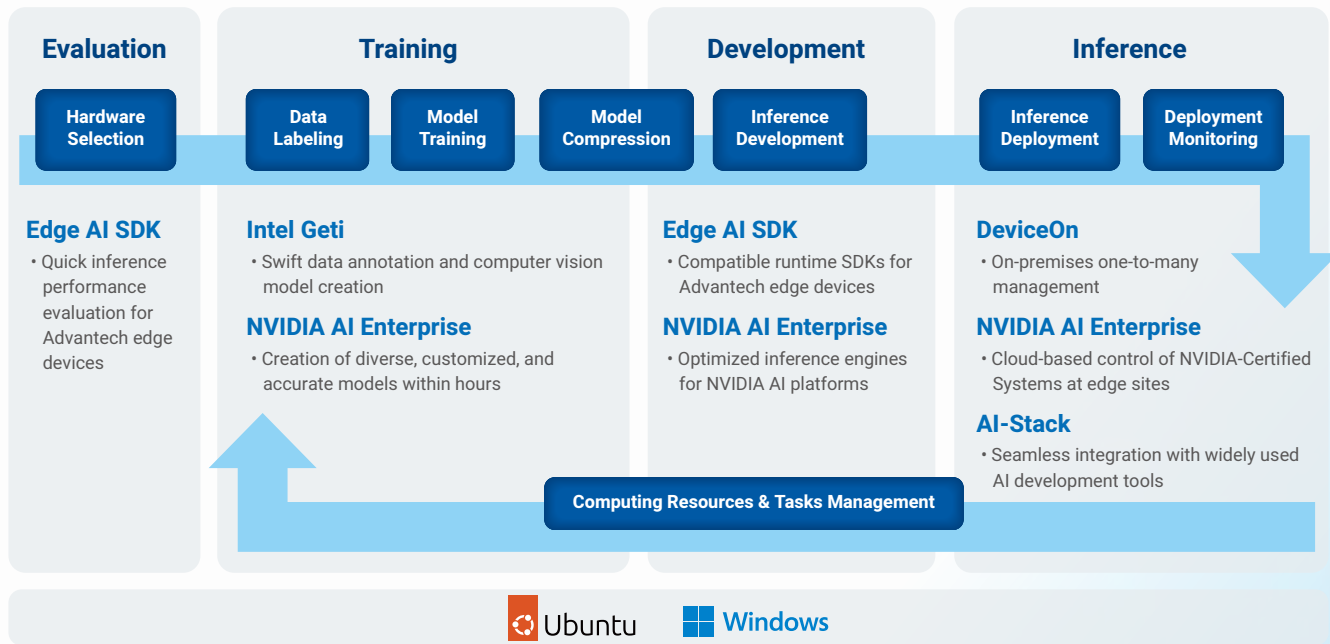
Evaluation

Hardware Selection

Edge AI SDK
• Quick inference performance evaluation for Advantech edge devices

Training

Data Labeling

Model Training

Intel Geti
• Swift data annotation and computer vision model creation

NVIDIA AI Enterprise
• Creation of diverse, customized, and accurate models within hours

Development

Model Compression

Inference Development

Edge AI SDK
• Compatible runtime SDKs for Advantech edge devices

NVIDIA AI Enterprise
• Optimized inference engines for NVIDIA AI platforms

Inference

Inference Deployment

Deployment Monitoring

DeviceOn
• On-premises one-to-many management

NVIDIA AI Enterprise
• Cloud-based control of NVIDIA-Certified Systems at edge sites

AI-Stack
• Seamless integration with widely used AI development tools

Computing Resources & Tasks Management

Ubuntu Windows